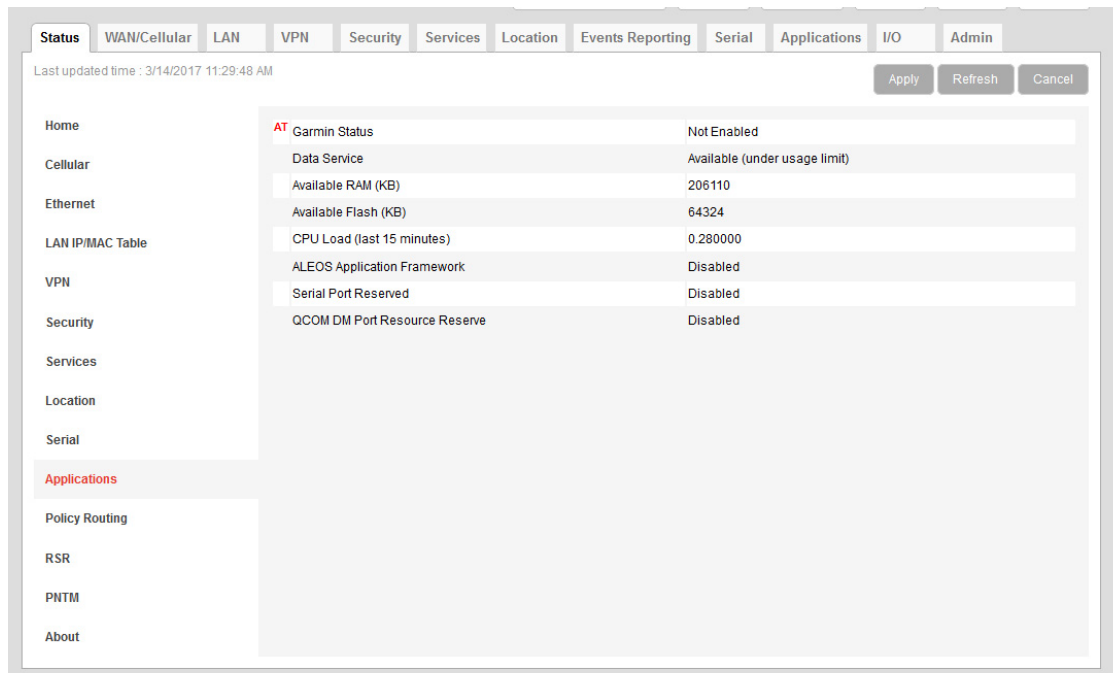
Status WAN/Cellular LAN VPN Security Services Location Events Reporting Serial Applications I/O Admin

Last updated time : 3/14/2017 11:29:48 AM

Apply Refresh Cancel

Home
Cellular
Ethernet
LAN IP/MAC Table
VPN
Security
Services
Location
Serial
Applications
Policy Routing
RSR
PNTM
About

| | |
|---|---|
| AT Garmin Status | Not Enabled |
| Data Service | Available (under usage limit) |
| Available RAM (KB) | 206110 |
| Available Flash (KB) | 64324 |
| CPU Load (last 15 minutes) | 0.280000 |
| ALEOS Application Framework | Disabled |
| Serial Port Reserved | Disabled |
| QCOM DM Port Resource Reserve | Disabled |